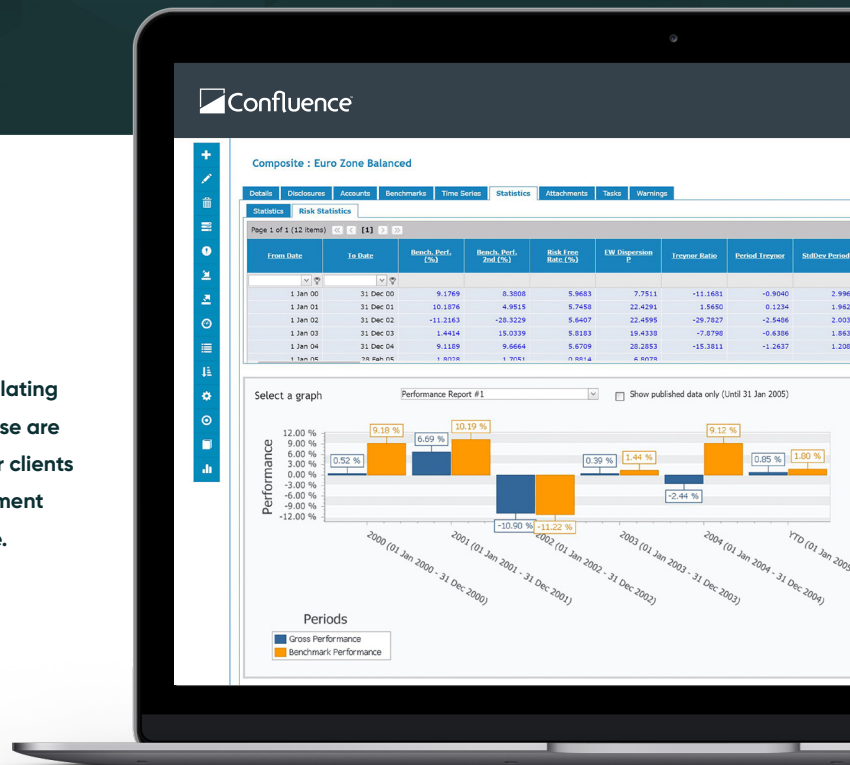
lating
se are
r clients
ment
e.

Confluence

Composite : Euro Zone Balanced

Details | Disclosures | Accounts | Benchmarks | Time Series | Statistics | Attachments | Tasks | Warnings

Statistics | Risk Statistics

Page 1 of 1 (12 items) [1]

| From Date | To Date | Bench. Perf. (%) | Bench. Perf. 2nd (%) | Risk Free Rate (%) | EW Dispersion P | Treynor Ratio | Period Treynor | StdDev Period |
|---|---|---|---|---|---|---|---|---|
| 1 Jan 00 | 31 Dec 00 | 9.1769 | 8.3808 | 5.9683 | 7.7511 | -11.1681 | -0.9040 | 2.996 |
| 1 Jan 01 | 31 Dec 01 | 10.1876 | 4.9515 | 5.7458 | 22.4291 | 1.5650 | 0.1234 | 1.962 |
| 1 Jan 02 | 31 Dec 02 | -11.2163 | -28.3229 | 5.6407 | 22.4595 | -29.7827 | -2.5486 | 2.003 |
| 1 Jan 03 | 31 Dec 03 | 1.4414 | 15.0339 | 5.8183 | 19.4338 | -7.8798 | -0.6386 | 1.863 |
| 1 Jan 04 | 31 Dec 04 | 9.1189 | 9.6664 | 5.6709 | 28.2853 | -15.3811 | -1.2637 | 1.208 |
| 1 Jan 05 | 28 Feb 05 | 1.8028 | 1.7051 | 0.8814 | 6.8078 | | | |

Select a graph | Performance Report #1 | Show published data only (Until 31 Jan 2005)

Performance
12.00 %
10.00 %
8.00 %
6.00 %
4.00 %
2.00 %
0.00 %
-2.00 %
-4.00 %
-6.00 %
-8.00 %
-10.00 %
-12.00 %

0.52 % | 9.18 % | 6.69 % | 10.19 % | -10.90 % | -11.22 % | 0.39 % | 1.44 % | -2.44 % | 9.12 % | 0.85 % | 1.80 %

2000 (01 Jan 2000 - 31 Dec 2000)
2001 (01 Jan 2001 - 31 Dec 2001)
2002 (01 Jan 2002 - 31 Dec 2002)
2003 (01 Jan 2003 - 31 Dec 2003)
2004 (01 Jan 2004 - 31 Dec 2004)
YTD (01 Jan 2005

Periods
Gross Performance
Benchmark Performance